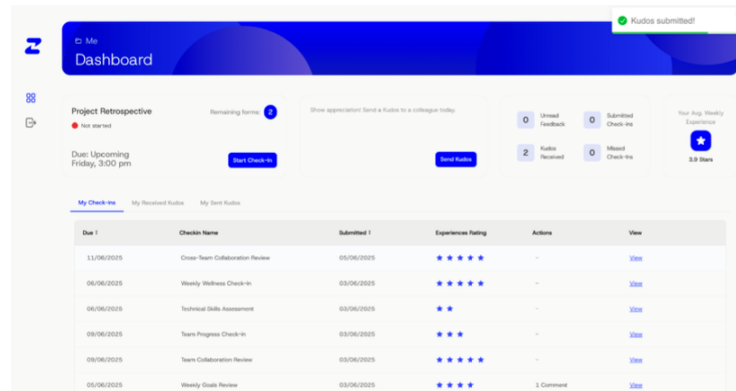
Kudos submitted!

Me
Dashboard

Project Retrospective
Not started
Remaining forms: 2
Due: Upcoming
Friday, 3:00 pm
Start Check-In

Show appreciation! Send a Kudos to a colleague today.
Send Kudos

0 Unread Feedback
0 Submitted Check-ins
2 Kudos Received
0 Missed Check-ins

Your Avg. Weekly Experience
3.9 Stars

My Check-ins
My Received Kudos
My Sent Kudos

| Due ↕ | Checkin Name | Submitted ↕ | Experiences Rating | Actions | View |
|---|---|---|---|---|---|
| 11/06/2025 | Cross-Team Collaboration Review | 05/06/2025 | ★★★★★ | – | View |
| 06/06/2025 | Weekly Wellness Check-In | 03/06/2025 | ★★★★★ | – | View |
| 06/06/2025 | Technical Skills Assessment | 03/06/2025 | ★★ | – | View |
| 09/06/2025 | Team Progress Check-In | 03/06/2025 | ★★★ | – | View |
| 09/06/2025 | Team Collaboration Review | 03/06/2025 | ★★★★★ | – | View |
| 05/06/2025 | Weekly Goals Review | 03/06/2025 | ★★★★ | 1 Comment | View |